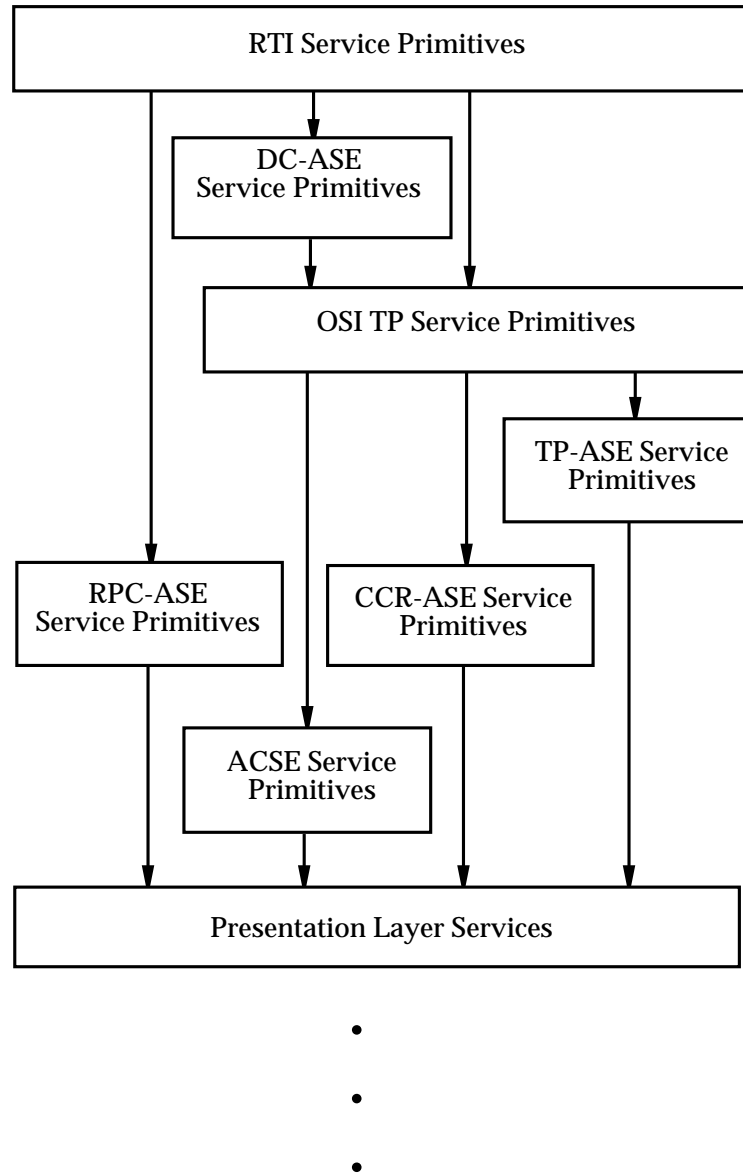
RTI Service Primitives

DC-ASE Service Primitives

OSI TP Service Primitives

TP-ASE Service Primitives

RPC-ASE Service Primitives

CCR-ASE Service Primitives

ACSE Service Primitives

Presentation Layer Services